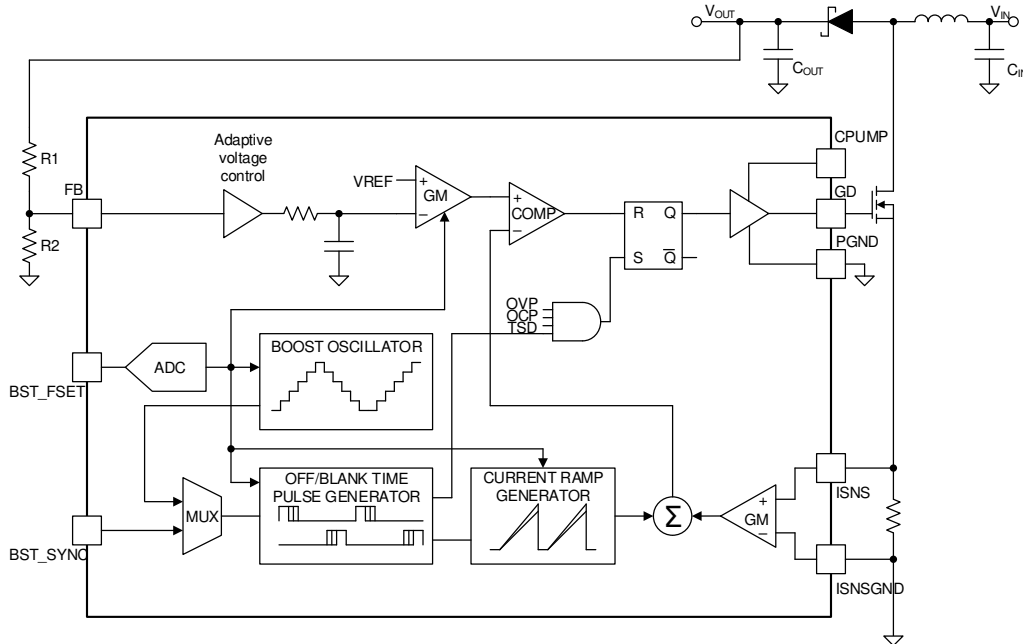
$V_{OUT}$

$V_{IN}$

$C_{OUT}$

$C_{IN}$

R1

R2

FB

Adaptive voltage control

VREF

+

GM

−

+

COMP

−

R

Q

S

$\overline{Q}$

CPUMP

GD

PGND

OVP

OCP

TSD

BST_FSET

ADC

BOOST OSCILLATOR

BST_SYNC

MUX

OFF/BLANK TIME PULSE GENERATOR

CURRENT RAMP GENERATOR

$\Sigma$

+

GM

−

ISNS

ISNSGND